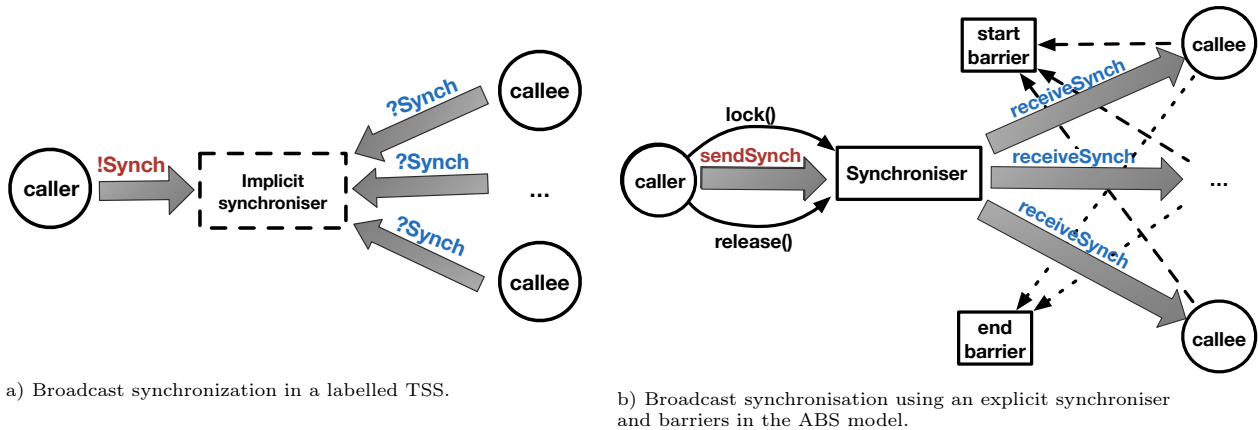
callee

?Synch

?Synch

caller

!Synch

Implicit synchroniser

...

?Synch

callee

a) Broadcast synchronization in a labelled TSS.

start barrier

callee

receiveSynch

lock()

sendSynch

caller

Synchroniser

receiveSynch

...

release()

receiveSynch

end barrier

callee

b) Broadcast synchronisation using an explicit synchroniser and barriers in the ABS model.